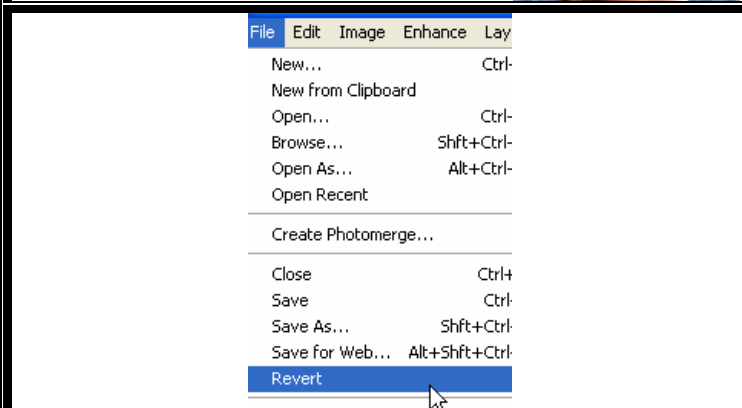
File Edit Image Enhance Lay

New... Ctrl-
New from Clipboard
Open... Ctrl-
Browse... Shft+Ctrl-
Open As... Alt+Ctrl-
Open Recent

Create Photomerge...

Close Ctrl+
Save Ctrl-
Save As... Shft+Ctrl-
Save for Web... Alt+Shft+Ctrl-
Revert